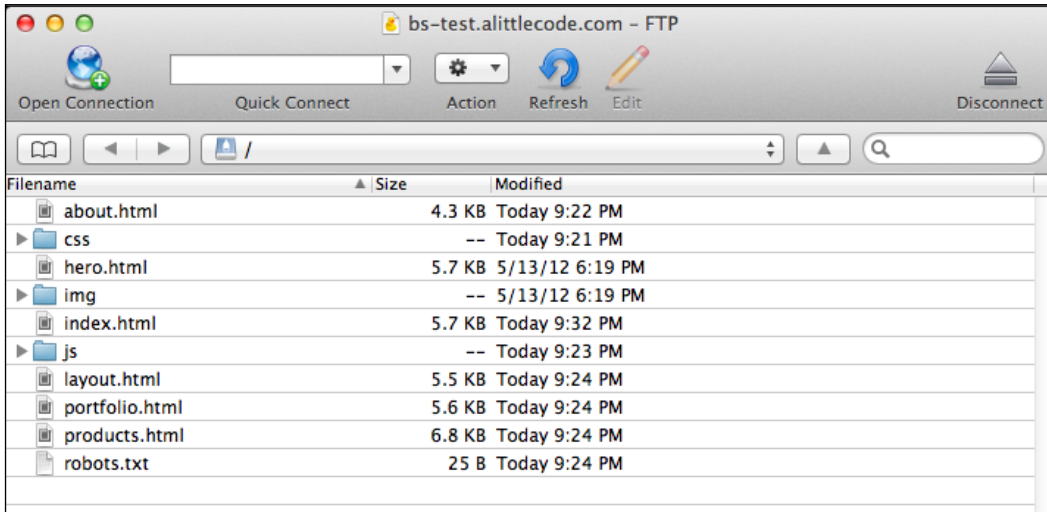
bs-test.alittlecode.com – FTP

Open Connection
Quick Connect
Action
Refresh
Edit
Disconnect

/

| Filename | Size | Modified |
|---|---|---|
| about.html | 4.3 KB | Today 9:22 PM |
| css | -- | Today 9:21 PM |
| hero.html | 5.7 KB | 5/13/12 6:19 PM |
| img | -- | 5/13/12 6:19 PM |
| index.html | 5.7 KB | Today 9:32 PM |
| js | -- | Today 9:23 PM |
| layout.html | 5.5 KB | Today 9:24 PM |
| portfolio.html | 5.6 KB | Today 9:24 PM |
| products.html | 6.8 KB | Today 9:24 PM |
| robots.txt | 25 B | Today 9:24 PM |